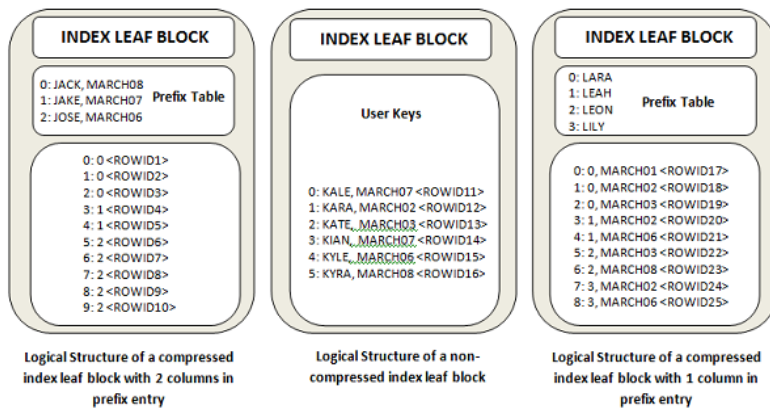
INDEX LEAF BLOCK

0: JACK, MARCH08
1: JAKE, MARCH07
2: JOSE, MARCH06

Prefix Table

0: 0 <ROWID1>
1: 0 <ROWID2>
2: 0 <ROWID3>
3: 1 <ROWID4>
4: 1 <ROWID5>
5: 2 <ROWID6>
6: 2 <ROWID7>
7: 2 <ROWID8>
8: 2 <ROWID9>
9: 2 <ROWID10>

Logical Structure of a compressed index leaf block with 2 columns in prefix entry

INDEX LEAF BLOCK

User Keys

0: KALE, MARCH07 <ROWID11>
1: KARA, MARCH02 <ROWID12>
2: KATE, MARCH03 <ROWID13>
3: KIAN, MARCH07 <ROWID14>
4: KYLE, MARCH06 <ROWID15>
5: KYRA, MARCH08 <ROWID16>

Logical Structure of a non-compressed index leaf block

INDEX LEAF BLOCK

0: LARA
1: LEAH
2: LEON
3: LILY

Prefix Table

0: 0, MARCH01 <ROWID17>
1: 0, MARCH02 <ROWID18>
2: 0, MARCH03 <ROWID19>
3: 1, MARCH02 <ROWID20>
4: 1, MARCH06 <ROWID21>
5: 2, MARCH03 <ROWID22>
6: 2, MARCH08 <ROWID23>
7: 3, MARCH02 <ROWID24>
8: 3, MARCH06 <ROWID25>

Logical Structure of a compressed index leaf block with 1 column in prefix entry